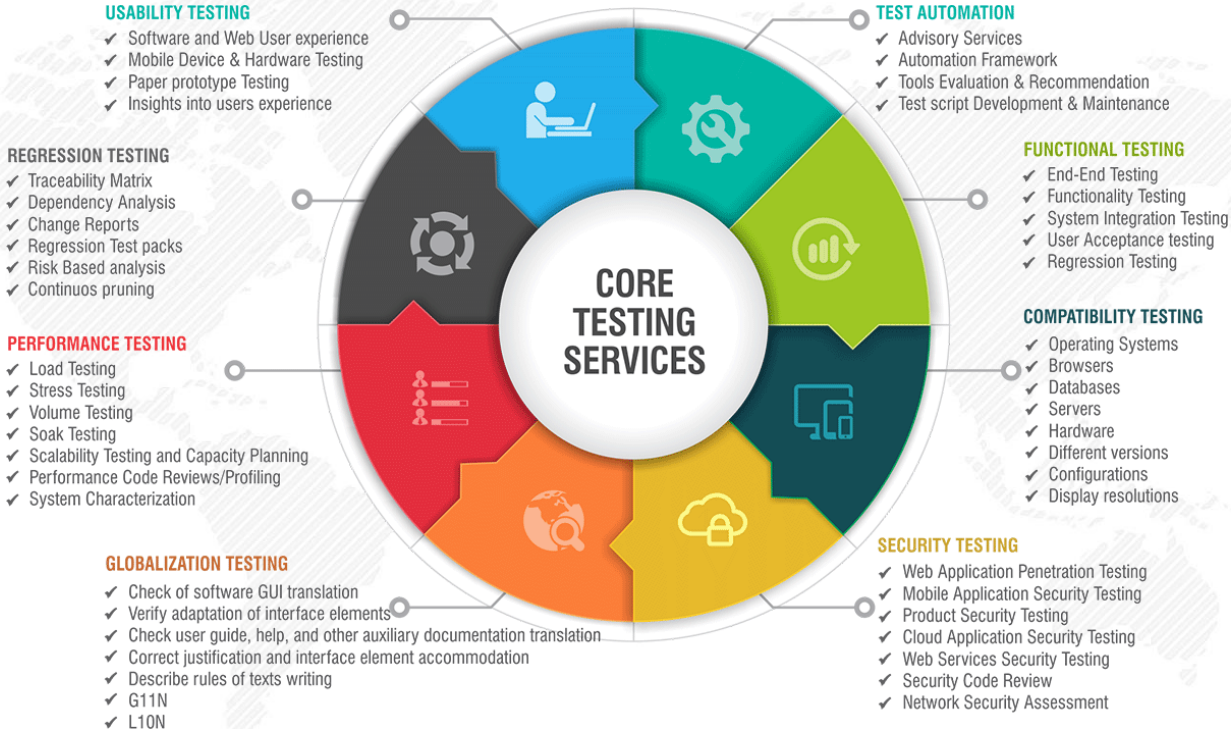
USABILITY TESTING
✔ Software and Web User experience
✔ Mobile Device & Hardware Testing
✔ Paper prototype Testing
✔ Insights into users experience

TEST AUTOMATION
✔ Advisory Services
✔ Automation Framework
✔ Tools Evaluation & Recommendation
✔ Test script Development & Maintenance

REGRESSION TESTING
✔ Traceability Matrix
✔ Dependency Analysis
✔ Change Reports
✔ Regression Test packs
✔ Risk Based analysis
✔ Continuos pruning

FUNCTIONAL TESTING
✔ End-End Testing
✔ Functionality Testing
✔ System Integration Testing
✔ User Acceptance testing
✔ Regression Testing

CORE TESTING SERVICES

COMPATIBILITY TESTING
✔ Operating Systems
✔ Browsers
✔ Databases
✔ Servers
✔ Hardware
✔ Different versions
✔ Configurations
✔ Display resolutions

PERFORMANCE TESTING
✔ Load Testing
✔ Stress Testing
✔ Volume Testing
✔ Soak Testing
✔ Scalability Testing and Capacity Planning
✔ Performance Code Reviews/Profiling
✔ System Characterization

GLOBALIZATION TESTING
✔ Check of software GUI translation
✔ Verify adaptation of interface elements
✔ Check user guide, help, and other auxiliary documentation translation
✔ Correct justification and interface element accommodation
✔ Describe rules of texts writing
✔ G11N
✔ L10N

SECURITY TESTING
✔ Web Application Penetration Testing
✔ Mobile Application Security Testing
✔ Product Security Testing
✔ Cloud Application Security Testing
✔ Web Services Security Testing
✔ Security Code Review
✔ Network Security Assessment